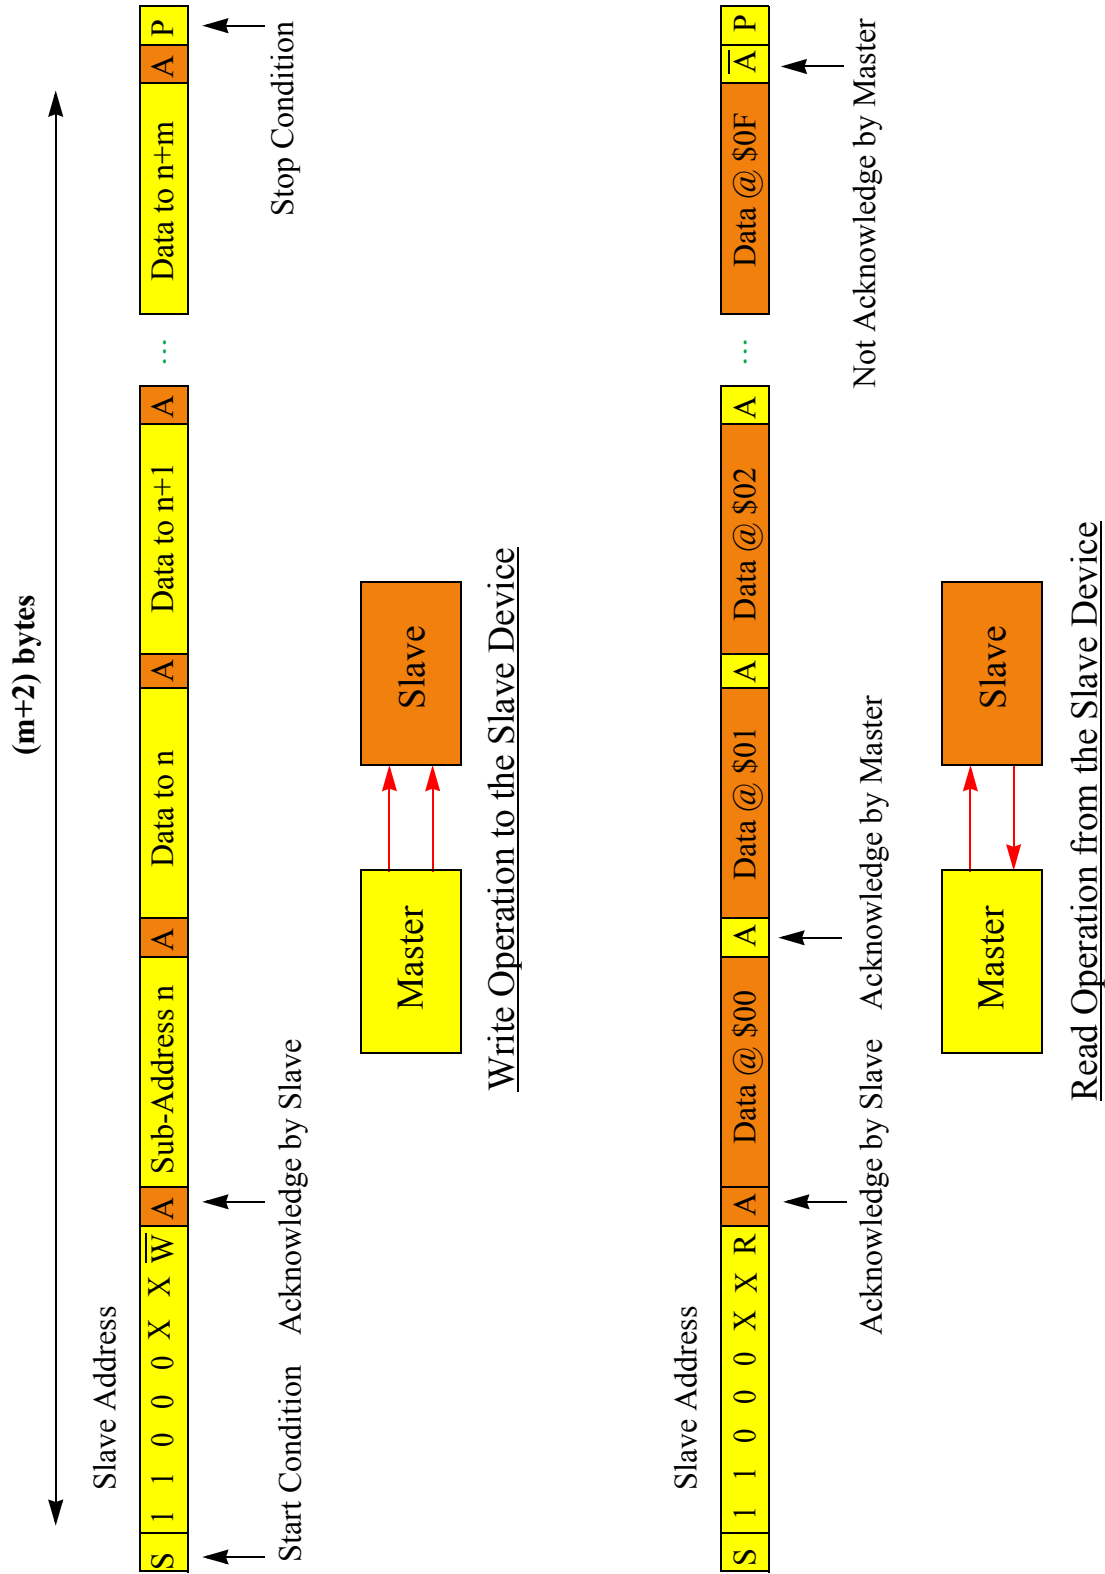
(m+2) bytes

Slave Address

S 1 1 0 0 0 X X $\overline{W}$ A Sub-Address n A Data to n A Data to n+1 A ... Data to n+m A P

Start Condition Acknowledge by Slave

Stop Condition

Master

Slave

Write Operation to the Slave Device

Slave Address

S 1 1 0 0 0 X X R A Data @ \$00 A Data @ \$01 A Data @ \$02 A ... Data @ \$0F $\overline{A}$ P

Acknowledge by Slave Acknowledge by Master

Not Acknowledge by Master

Master

Slave

Read Operation from the Slave Device